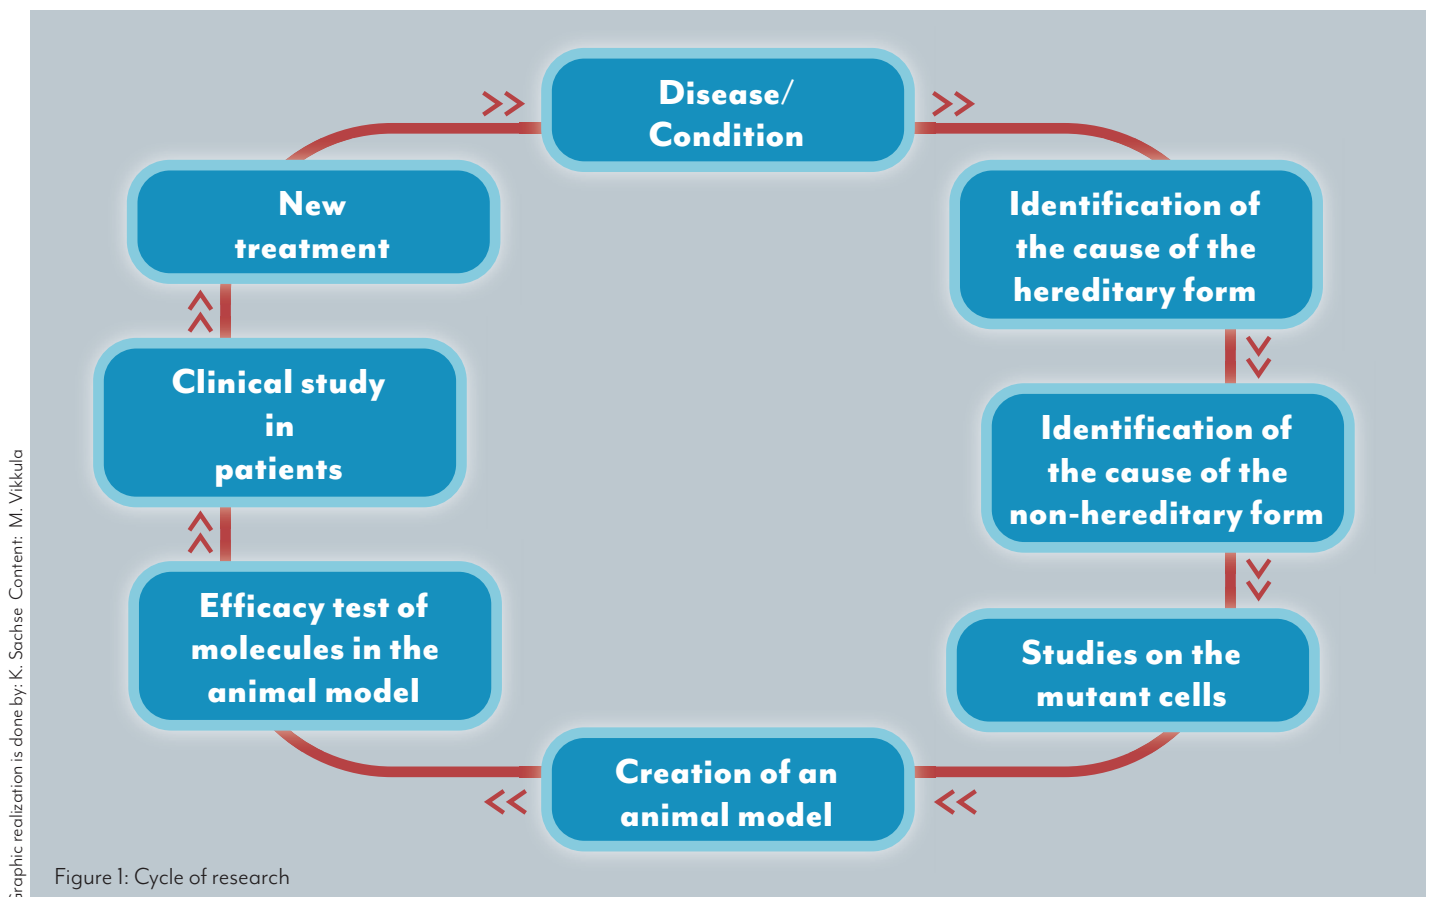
Disease/ Condition

Identification of the cause of the hereditary form

Identification of the cause of the non-hereditary form

Studies on the mutant cells

Creation of an animal model

Efficacy test of molecules in the animal model

Clinical study in patients

New treatment

Figure 1: Cycle of research

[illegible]raphic realization is done by: K. Sachse Content: M. Vikkula